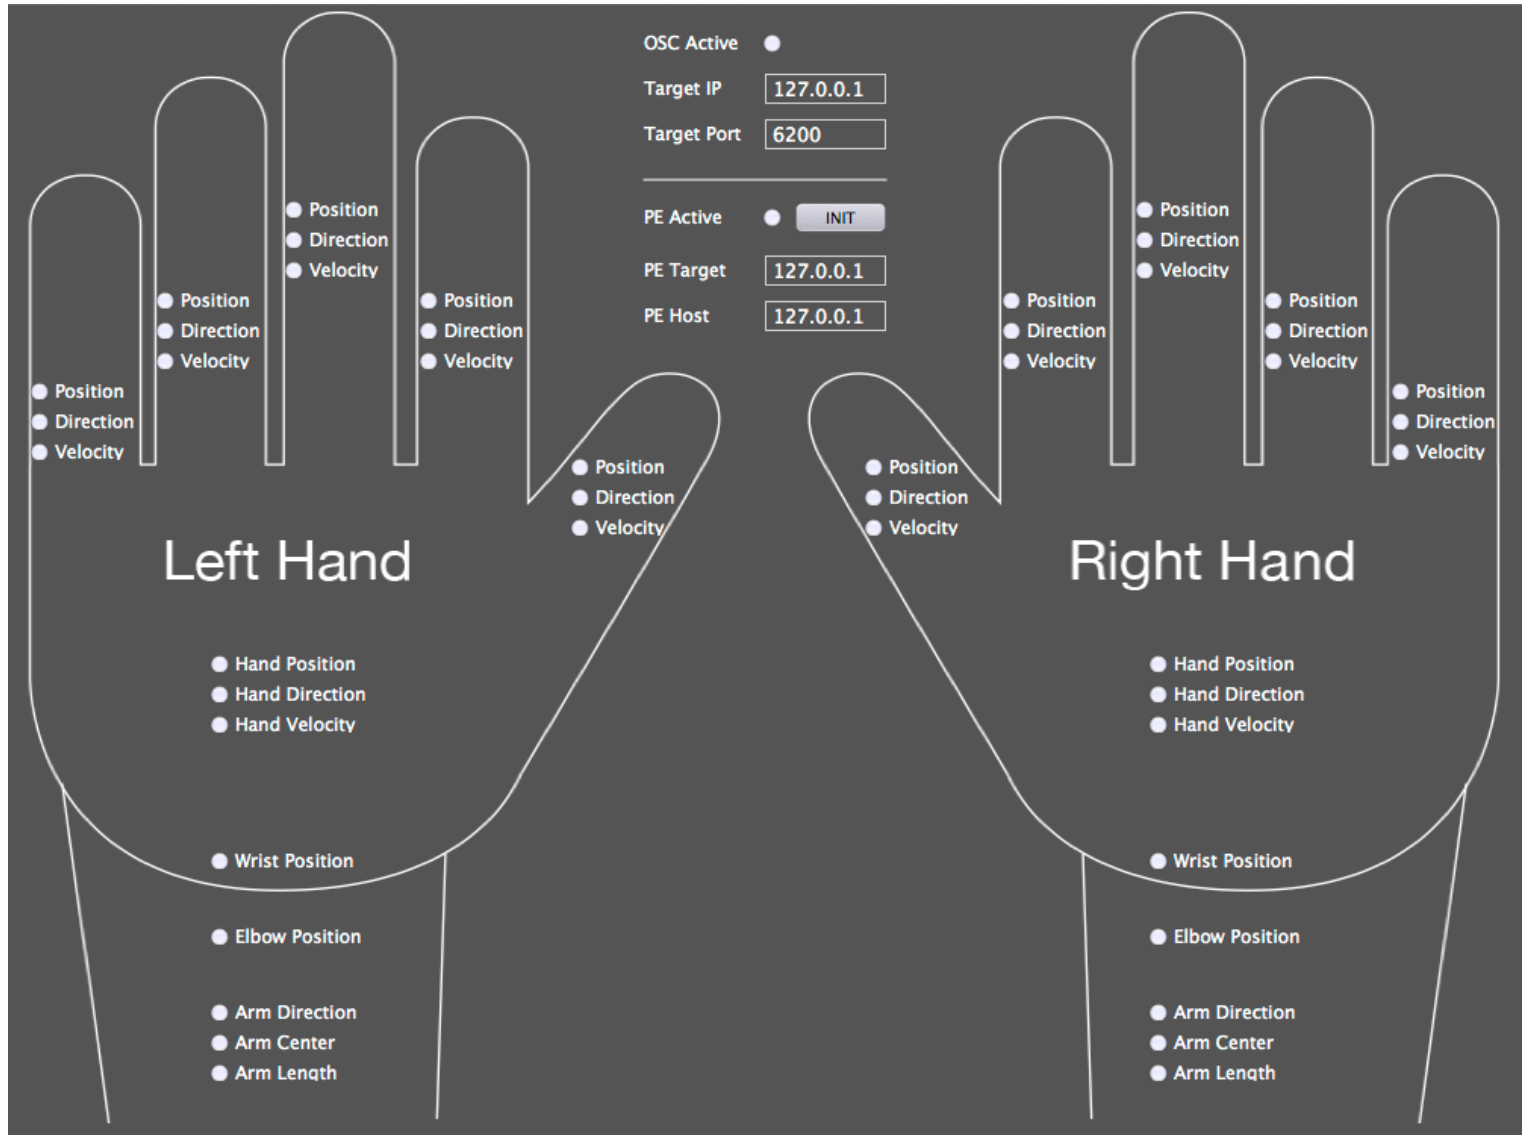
OSC Active

Target IP 127.0.0.1

Target Port 6200

PE Active INIT

PE Target 127.0.0.1

PE Host 127.0.0.1

Position
Direction
Velocity

Position
Direction
Velocity

Position
Direction
Velocity

Position
Direction
Velocity

Position
Direction
Velocity

Left Hand

Hand Position
Hand Direction
Hand Velocity

Wrist Position

Elbow Position

Arm Direction
Arm Center
Arm Length

Position
Direction
Velocity

Position
Direction
Velocity

Position
Direction
Velocity

Position
Direction
Velocity

Position
Direction
Velocity

Right Hand

Hand Position
Hand Direction
Hand Velocity

Wrist Position

Elbow Position

Arm Direction
Arm Center
Arm Length